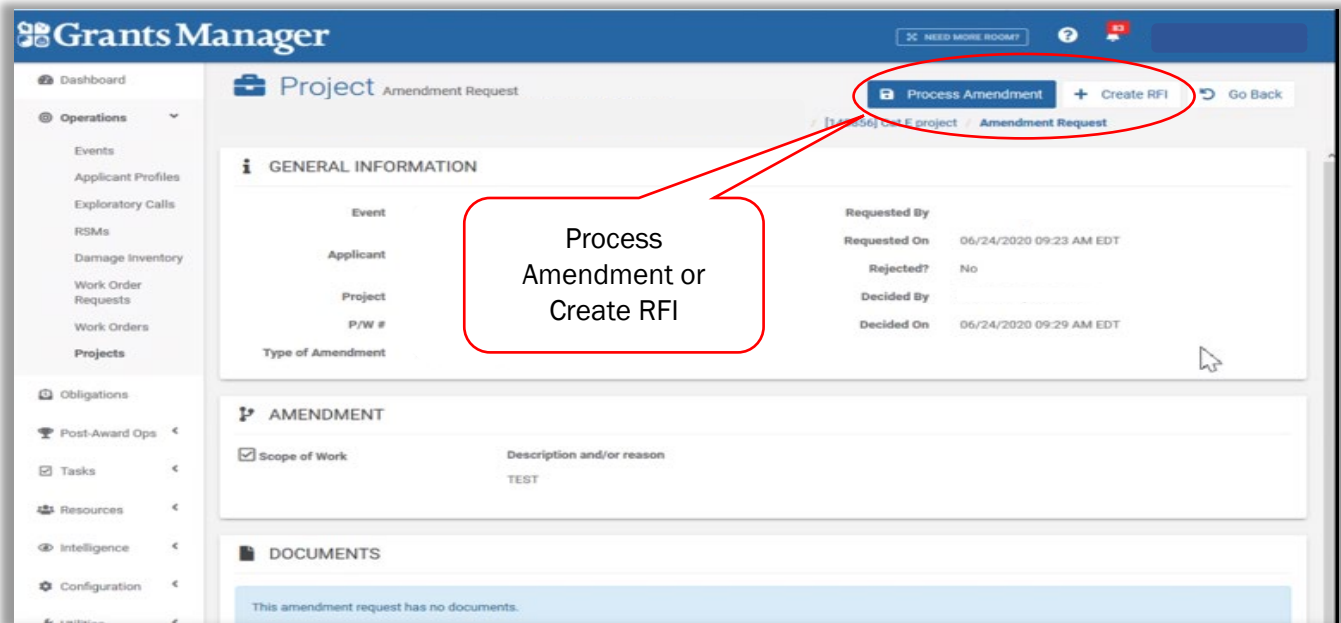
Grants Manager

NEED MORE ROOM?

Dashboard

Operations

Events

Applicant Profiles

Exploratory Calls

RSMs

Damage Inventory

Work Order Requests

Work Orders

Projects

Obligations

Post-Award Ops

Tasks

Resources

Intelligence

Configuration

Project Amendment Request

Process Amendment

+ Create RFI

Go Back

/ [14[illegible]56] Cat E project / Amendment Request

GENERAL INFORMATION

Event

Applicant

Project

P/W #

Type of Amendment

Requested By

Requested On 06/24/2020 09:23 AM EDT

Rejected? No

Decided By

Decided On 06/24/2020 09:29 AM EDT

Process Amendment or Create RFI

AMENDMENT

Scope of Work

Description and/or reason

TEST

DOCUMENTS

This amendment request has no documents.